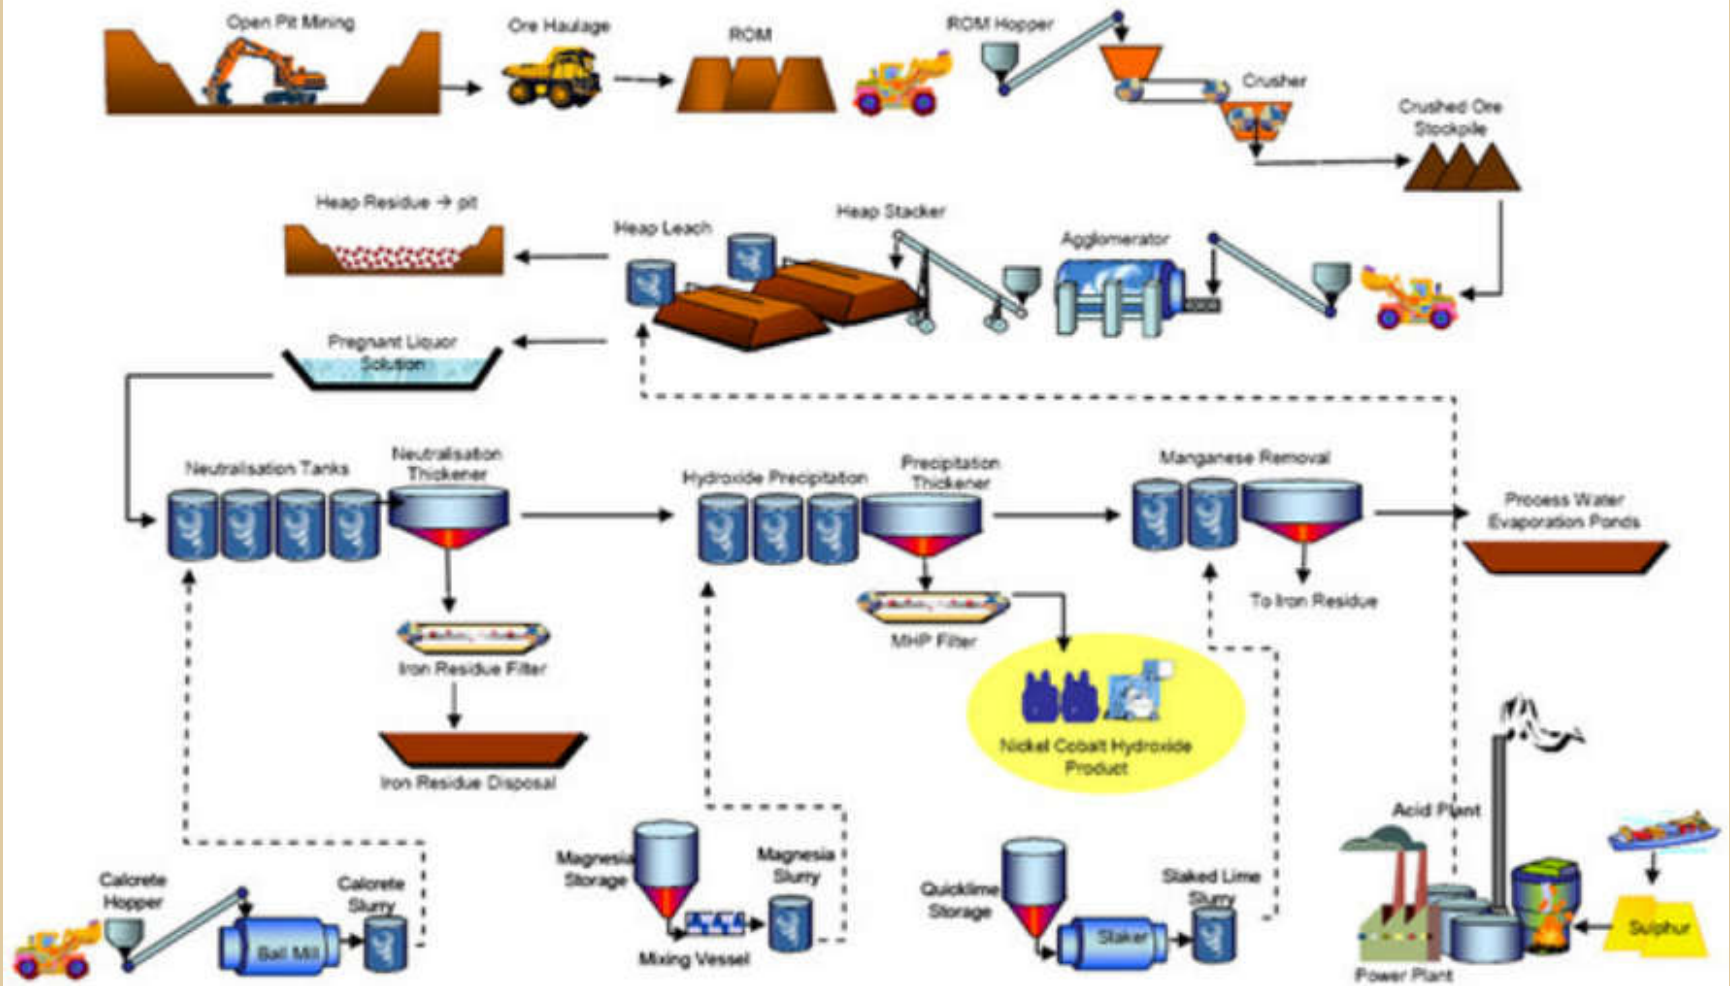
Open Pit Mining

Ore Haulage

ROM

ROM Hopper

Crusher

Crushed Ore Stockpile

Heap Residue → pit

Heap Leach

Heap Stacker

Agglomerator

Pregnant Liquor Solution

Neutralisation Tanks

Neutralisation Thickener

Hydroxide Precipitation

Precipitation Thickener

Manganese Removal

Process Water Evaporation Ponds

Iron Residue Filter

MHP Filter

To Iron Residue

Nickel Cobalt Hydroxide Product

Iron Residue Disposal

Acid Plant

Calcrete Hopper

Calcrete Slurry

Ball Mill

Magnesia Storage

Magnesia Slurry

Mixing Vessel

Quicklime Storage

Slaked Lime Slurry

Slaker

Sulphur

Power Plant